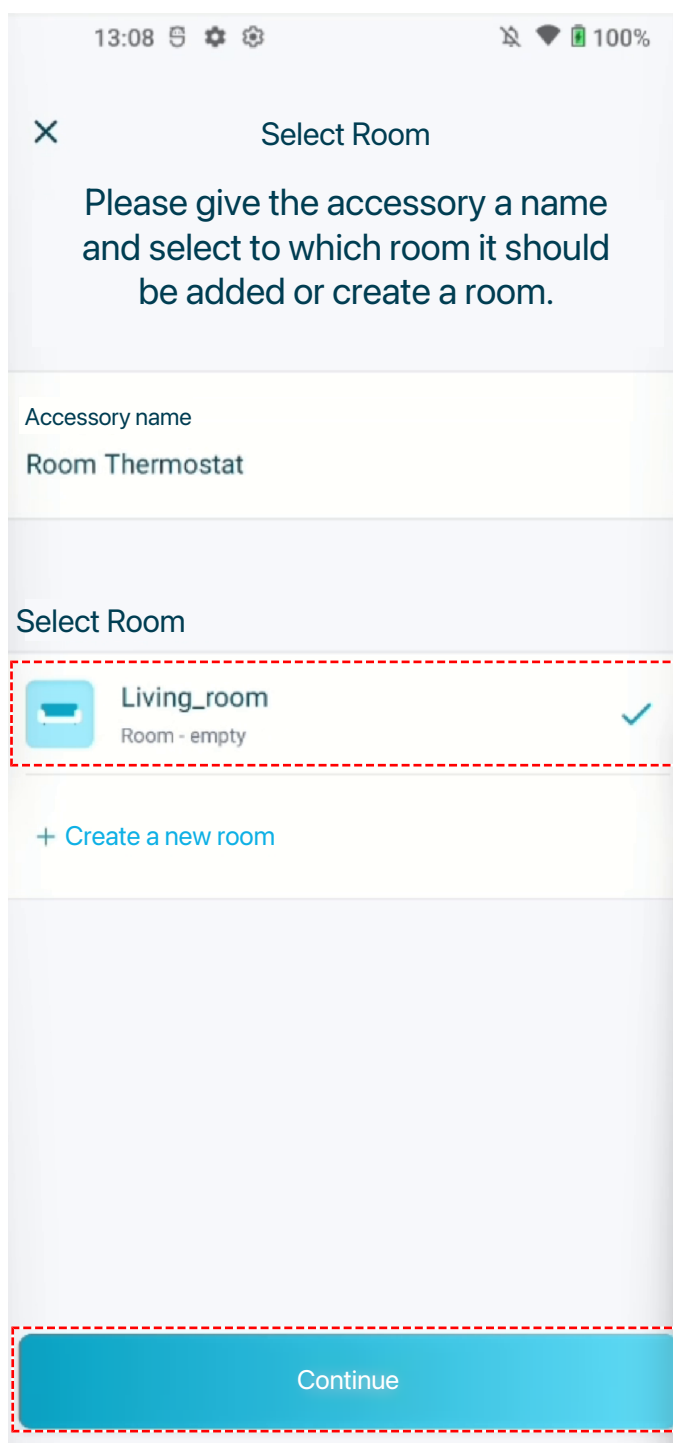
13:08 100%

×

Select Room

Please give the accessory a name and select to which room it should be added or create a room.

Accessory name

Room Thermostat

Select Room

Living_room

Room - empty

+ Create a new room

Continue